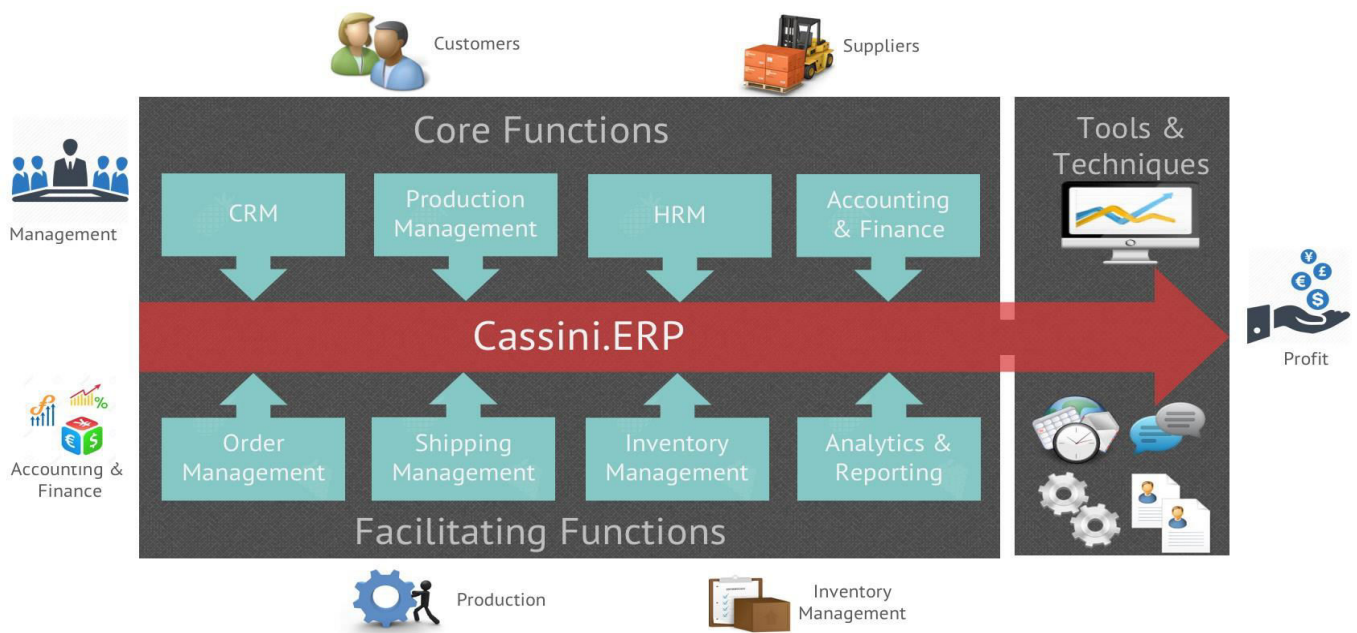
Customers

Suppliers

Management

Core Functions

CRM

Production Management

HRM

Accounting & Finance

Tools & Techniques

Cassini.ERP

Profit

Accounting & Finance

Order Management

Shipping Management

Inventory Management

Analytics & Reporting

Facilitating Functions

Production

Inventory Management